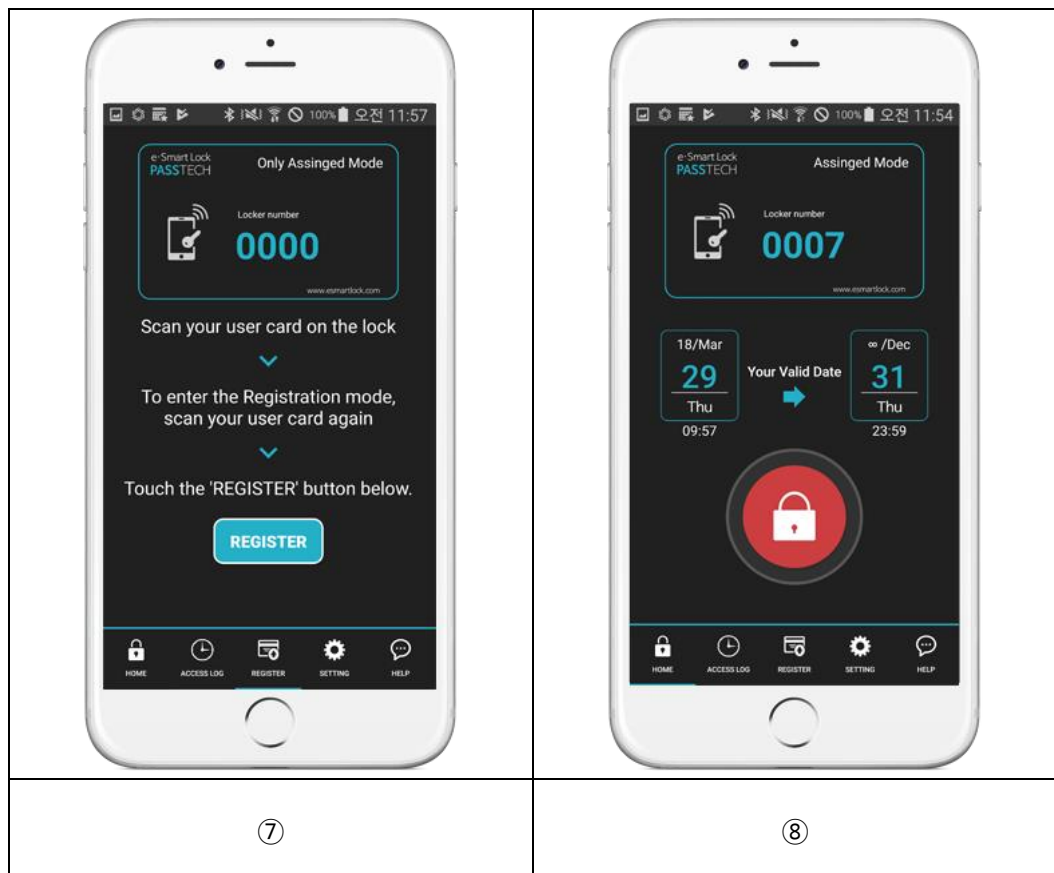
| 100% 오전 11:57 e-Smart Lock PASSTECH Only Assinged Mode Locker number 0000 www.esmartlock.com Scan your user card on the lock To enter the Registration mode, scan your user card again Touch the 'REGISTER' button below. REGISTER HOME ACCESS LOG REGISTER SETTING HELP | 100% 오전 11:54 e-Smart Lock PASSTECH Assinged Mode Locker number 0007 www.esmartlock.com 18/Mar 29 Thu 09:57 Your Valid Date ∞ /Dec 31 Thu 23:59 HOME ACCESS LOG REGISTER SETTING HELP |
|---|---|
| ⑦ | ⑧ |